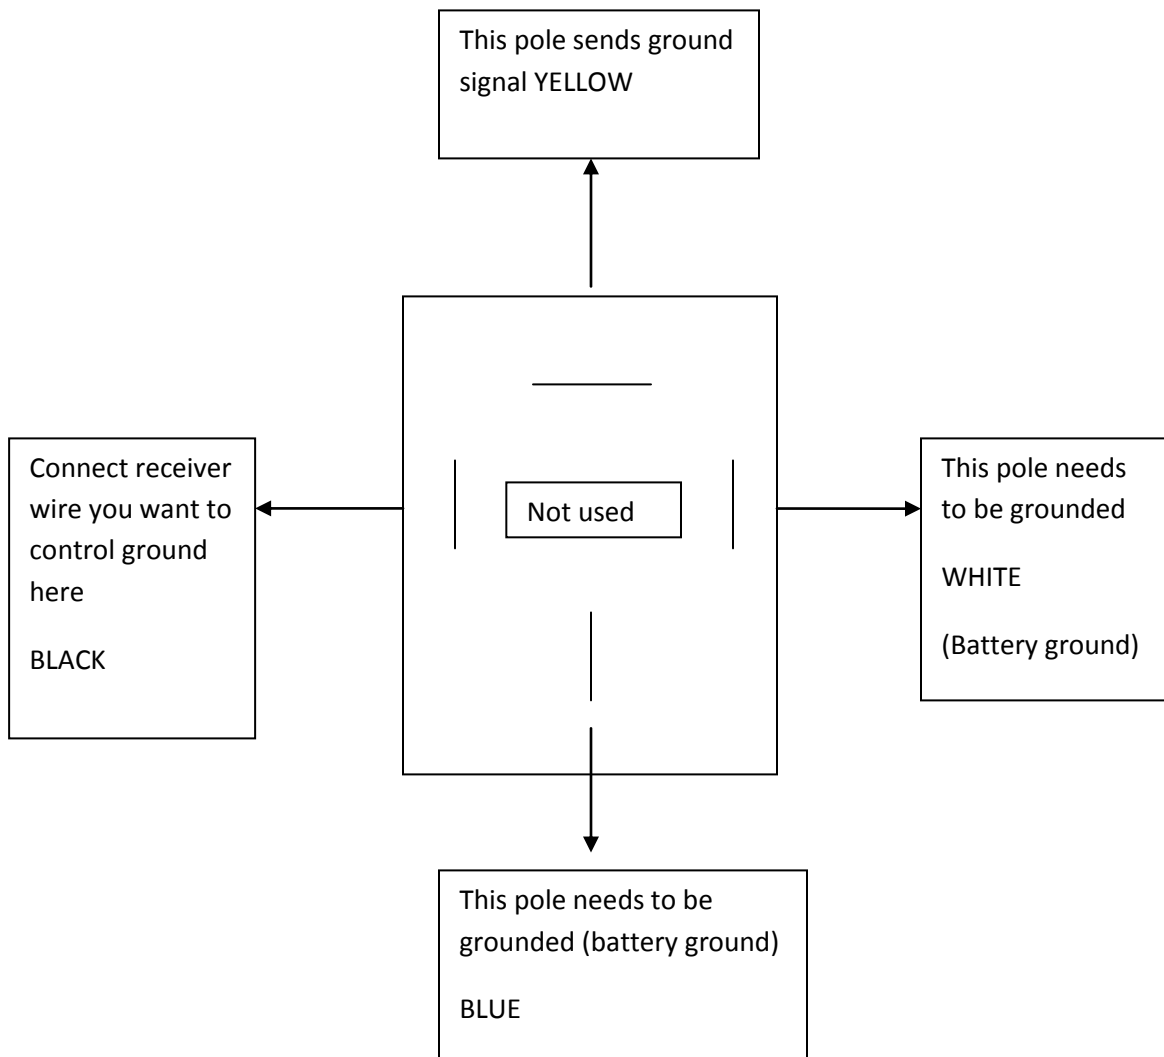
This pole sends ground signal YELLOW

Connect receiver wire you want to control ground here

BLACK

Not used

This pole needs to be grounded

WHITE

(Battery ground)

This pole needs to be grounded (battery ground)

BLUE